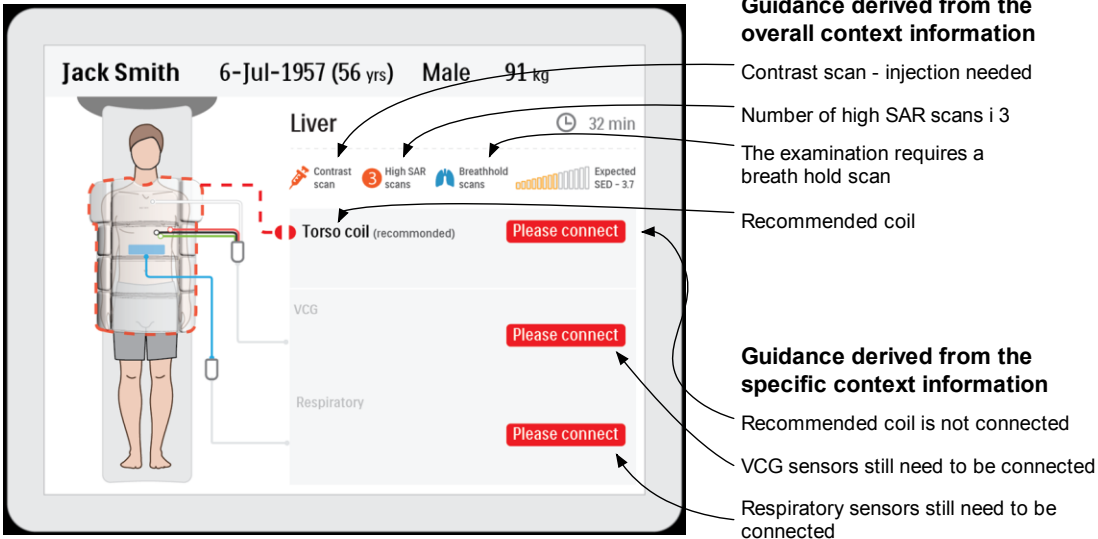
Guidance derived from the overall context information

Jack Smith 6-Jul-1957 (56 yrs) Male 91 kg

Liver 32 min

Contrast scan

3 High SAR scans

Breathhold scans

Expected SED – 3.7

Torso coil (recommended) Please connect

VCG Please connect

Respiratory Please connect

Contrast scan - injection needed

Number of high SAR scans i 3

The examination requires a breath hold scan

Recommended coil

Guidance derived from the specific context information

Recommended coil is not connected

VCG sensors still need to be connected

Respiratory sensors still need to be connected